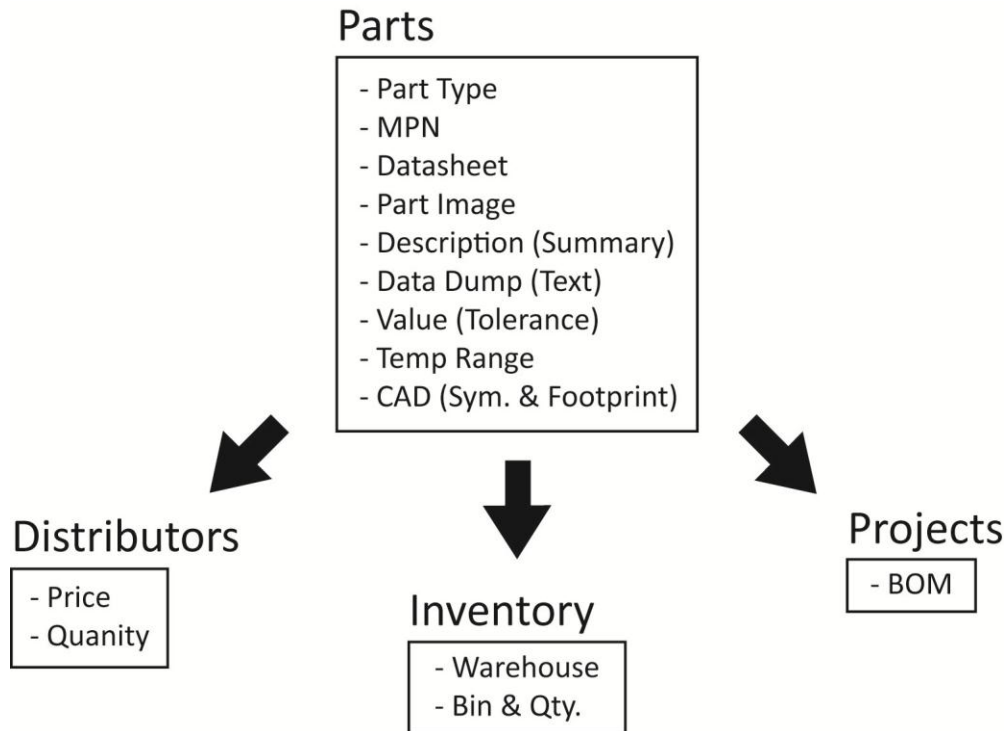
Parts

- Part Type
- MPN
- Datasheet
- Part Image
- Description (Summary)
- Data Dump (Text)
- Value (Tolerance)
- Temp Range
- CAD (Sym. & Footprint)

Distributors

- Price
- Quanity

Inventory

- Warehouse
- Bin & Qty.

Projects

- BOM